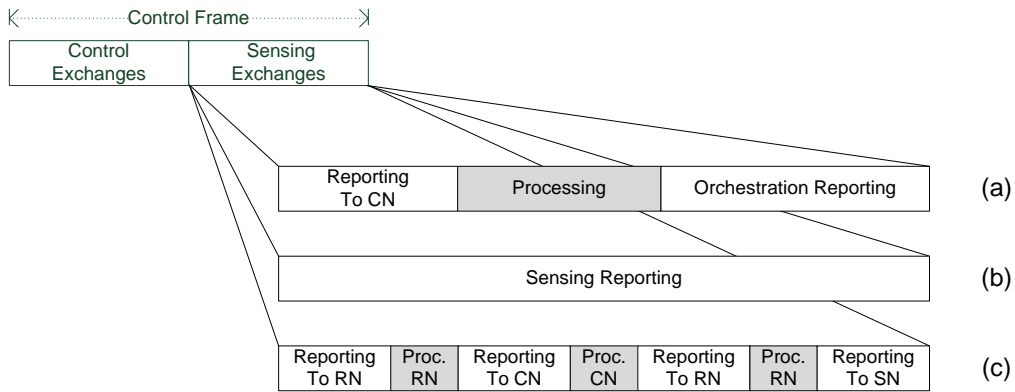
Control Frame

| Control Exchanges | Sensing Exchanges |
|---|---|

| Reporting To CN | Processing | Orchestration Reporting |
|---|---|---|

(a)

Sensing Reporting

(b)

| Reporting To RN | Proc. RN | Reporting To CN | Proc. CN | Reporting To RN | Proc. RN | Reporting To SN |
|---|---|---|---|---|---|---|

(c)